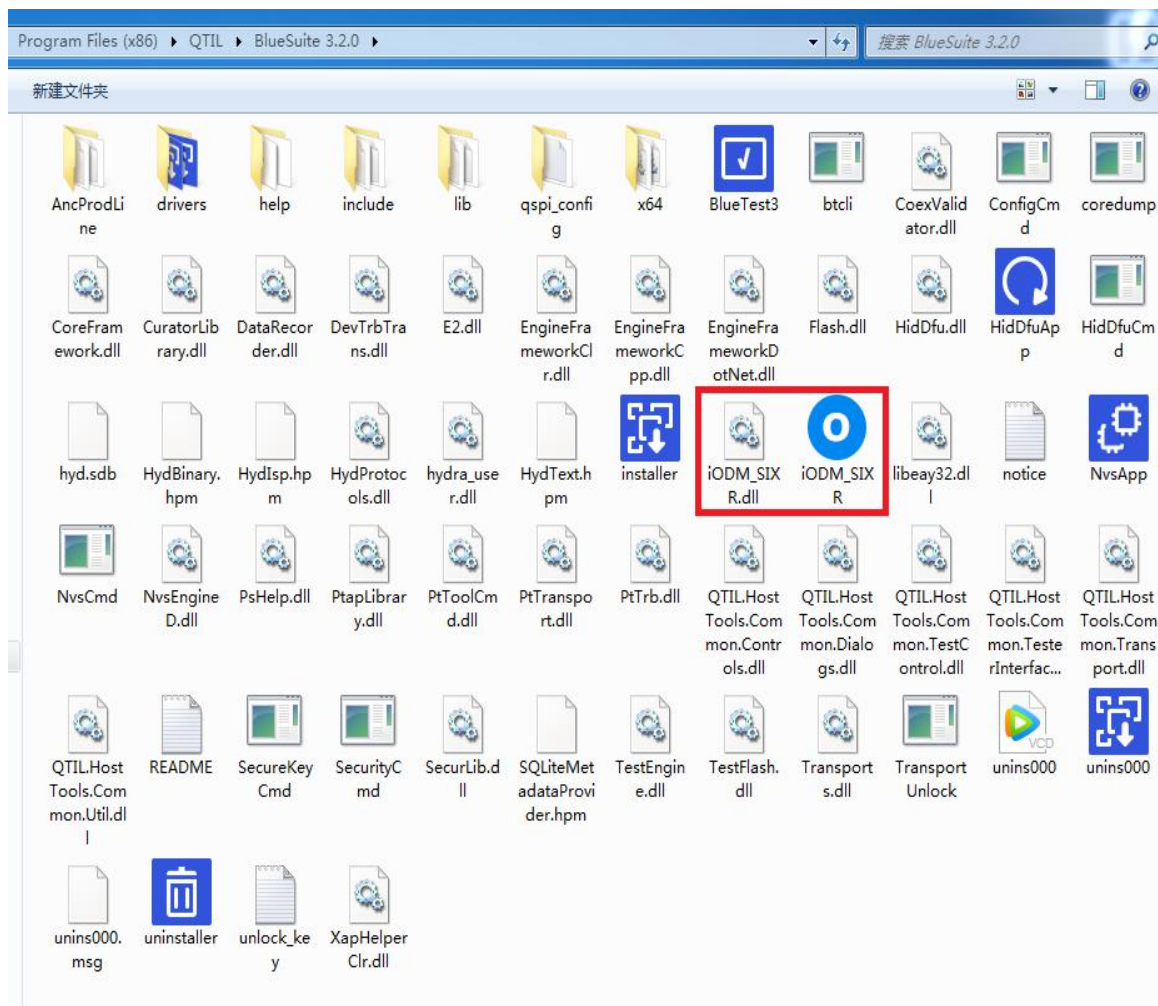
Program Files (x86) ▸ QTIL ▸ BlueSuite 3.2.0 ▸

搜索 BlueSuite 3.2.0

新建文件夹

AncProdLine
drivers
help
include
lib
qspi_config
x64
BlueTest3
btcli
CoexValidator.dll
ConfigCmd
coredump

CoreFramework.dll
CuratorLibrary.dll
DataRecorder.dll
DevTrbTrans.dll
E2.dll
EngineFrameworkClr.dll
EngineFrameworkCpp.dll
EngineFrameworkDotNet.dll
Flash.dll
HidDfu.dll
HidDfuApp
HidDfuCmd

hyd.sdb
HydBinary.hpm
HydIsp.hpm
HydProtocols.dll
hydra_user.dll
HydText.hpm
installer
iODM_SIXR.dll
iODM_SIXR
libeay32.dll
notice
NvsApp

NvsCmd
NvsEngineD.dll
PsHelp.dll
PtapLibrary.dll
PtToolCmd.dll
PtTransport.dll
PtTrb.dll
QTIL.HostTools.Common.Controls.dll
QTIL.HostTools.Common.Dialogs.dll
QTIL.HostTools.Common.TestControl.dll
QTIL.HostTools.Common.TesterInterfac...
QTIL.HostTools.Common.Transport.dll

QTIL.HostTools.Common.Util.dll
README
SecureKeyCmd
SecurityCmd
SecurLib.dll
SQLiteMetadataProvider.hpm
TestEngine.dll
TestFlash.dll
Transports.dll
TransportUnlock
unins000
unins000

unins000.msg
uninstaller
unlock_key
XapHelperClr.dll